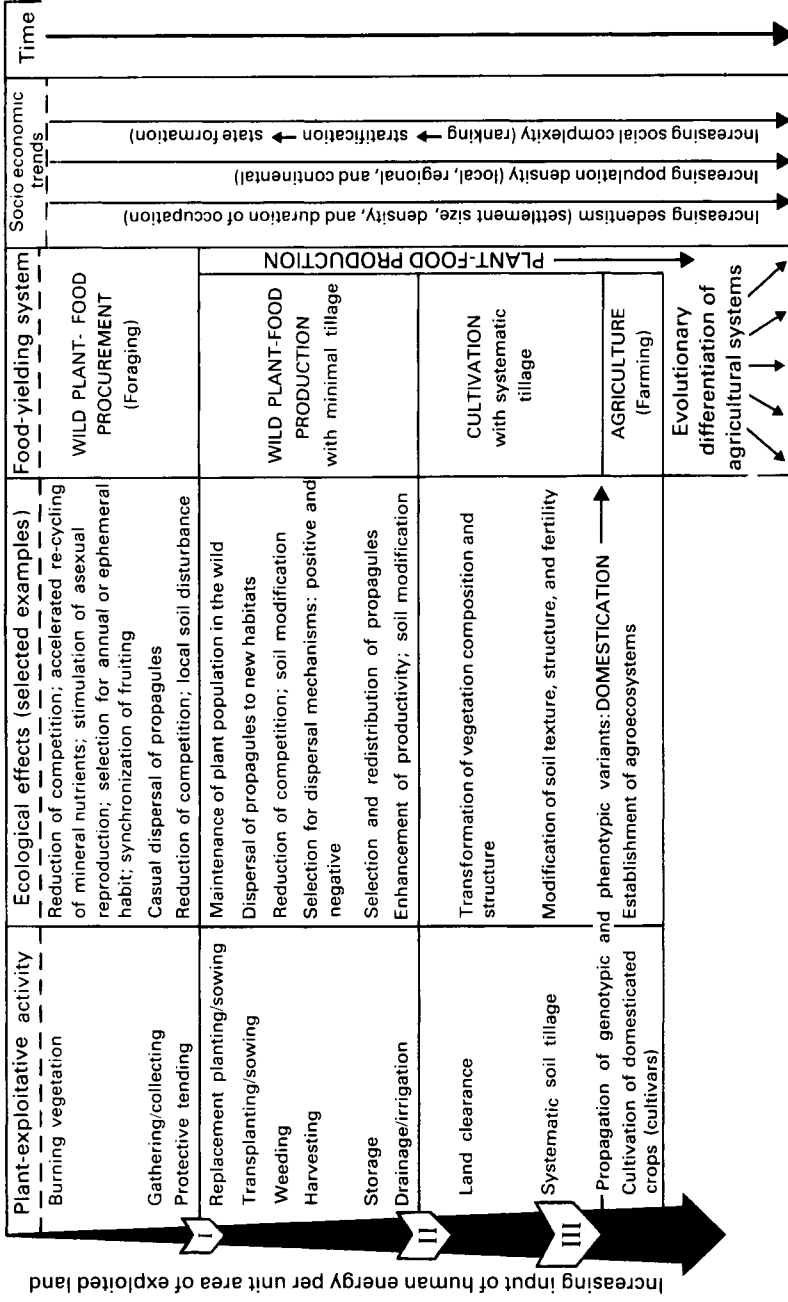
Time

Socio economic trends

Increasing sedentism (settlement size, density, and duration of occupation)

Increasing population density (local, regional, and continental)

Increasing social complexity (ranking → stratification → state formation)

Plant-exploitative activity | Ecological effects (selected examples) | Food-yielding system

Burning vegetation

Reduction of competition; accelerated re-cycling of mineral nutrients; stimulation of asexual reproduction; selection for annual or ephemeral habit; synchronization of fruiting

Gathering/collecting

Casual dispersal of propagules

Protective tending

Reduction of competition; local soil disturbance

WILD PLANT-FOOD PROCUREMENT (Foraging)

I

Replacement planting/sowing

Maintenance of plant population in the wild

Transplanting/sowing

Dispersal of propagules to new habitats

Weeding

Reduction of competition; soil modification

Harvesting

Selection for dispersal mechanisms: positive and negative

Storage

Selection and redistribution of propagules

Drainage/irrigation

Enhancement of productivity; soil modification

WILD PLANT-FOOD PRODUCTION with minimal tillage

PLANT-FOOD PRODUCTION

II

Land clearance

Transformation of vegetation composition and structure

Systematic soil tillage

Modification of soil texture, structure, and fertility

CULTIVATION with systematic tillage

III

Propagation of genotypic and phenotypic variants: DOMESTICATION

Cultivation of domesticated crops (cultivars)

Establishment of agroecosystems

AGRICULTURE (Farming)

Evolutionary differentiation of agricultural systems

Increasing input of human energy per unit area of exploited land